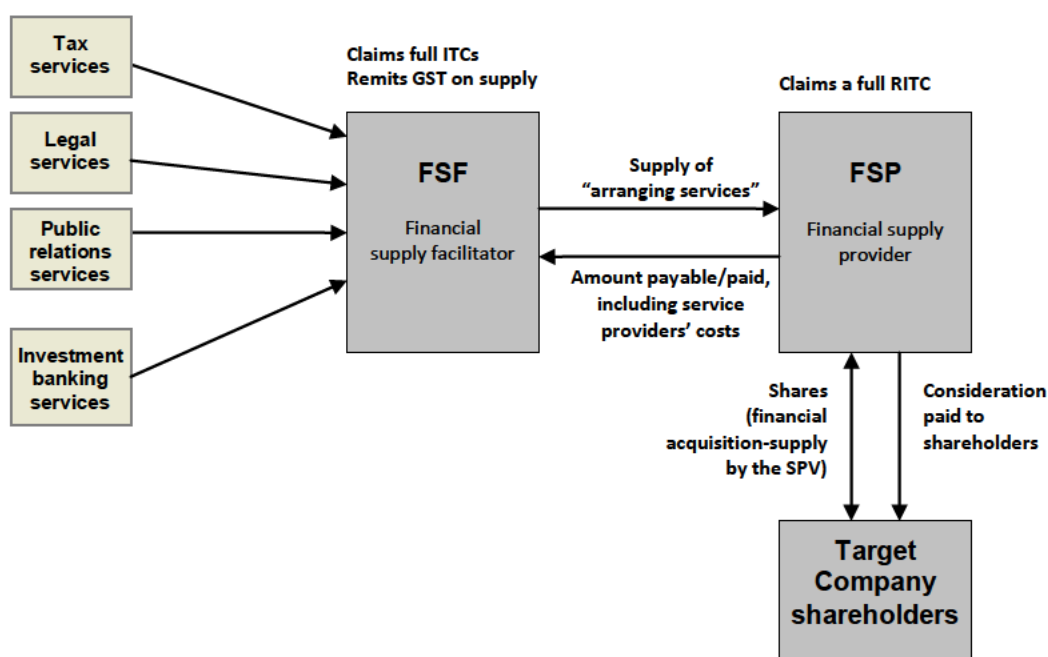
Tax services

Legal services

Public relations services

Investment banking services

Claims full ITCs
Remits GST on supply

FSF

Financial supply facilitator

Supply of "arranging services"

Amount payable/paid, including service providers' costs

Claims a full RITC

FSP

Financial supply provider

Shares (financial acquisition-supply by the SPV)

Consideration paid to shareholders

Target Company shareholders